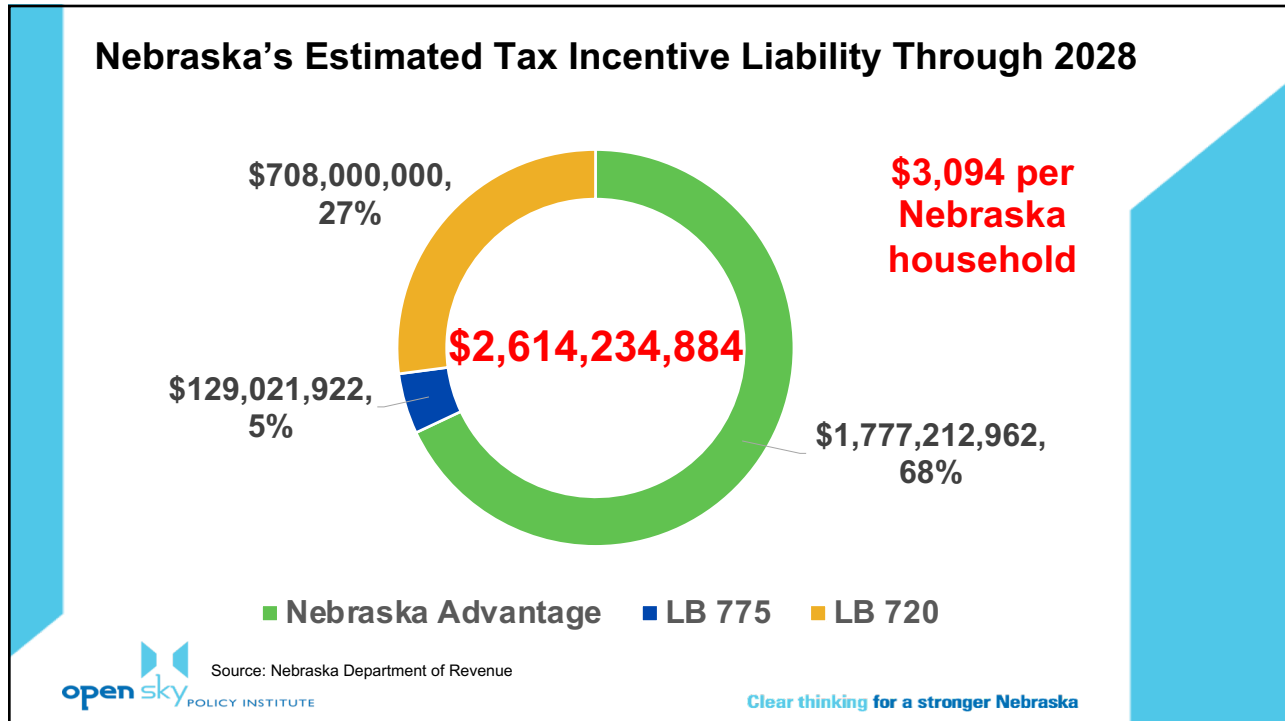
Nebraska's Estimated Tax Incentive Liability Through 2028

$3,094 per Nebraska household

$708,000,000, 27%

$2,614,234,884

$129,021,922, 5%

$1,777,212,962, 68%

Nebraska Advantage LB 775 LB 720

Source: Nebraska Department of Revenue

open sky POLICY INSTITUTE

Clear thinking for a stronger Nebraska